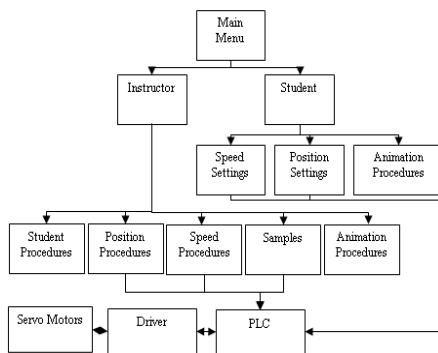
Main Menu

Instructor

Student

Speed Settings

Position Settings

Animation Procedures

Student Procedures

Position Procedures

Speed Procedures

Samples

Animation Procedures

Servo Motors

Driver

PLC